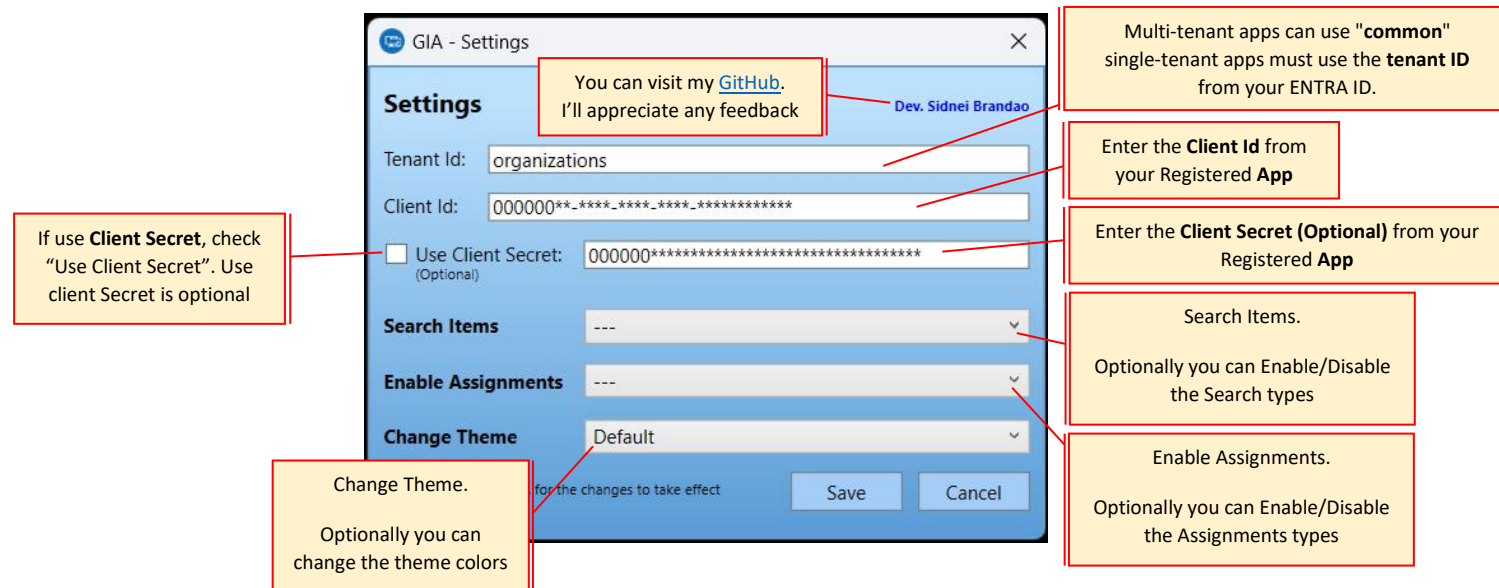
GIA - Settings

Settings

You can visit my GitHub. I'll appreciate any feedback

Dev. Sidnei Brandao

Multi-tenant apps can use "common" single-tenant apps must use the tenant ID from your ENTRA ID.

Tenant Id: organizations

Enter the Client Id from your Registered App

Client Id: 000000**-****-****-****-************

If use Client Secret, check "Use Client Secret". Use client Secret is optional

Use Client Secret: (Optional) 000000*********************************

Enter the Client Secret (Optional) from your Registered App

Search Items ---

Search Items.

Optionally you can Enable/Disable the Search types

Enable Assignments ---

Change Theme Default

Enable Assignments.

Optionally you can Enable/Disable the Assignments types

Change Theme.

Optionally you can change the theme colors

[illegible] for the changes to take effect

Save

Cancel